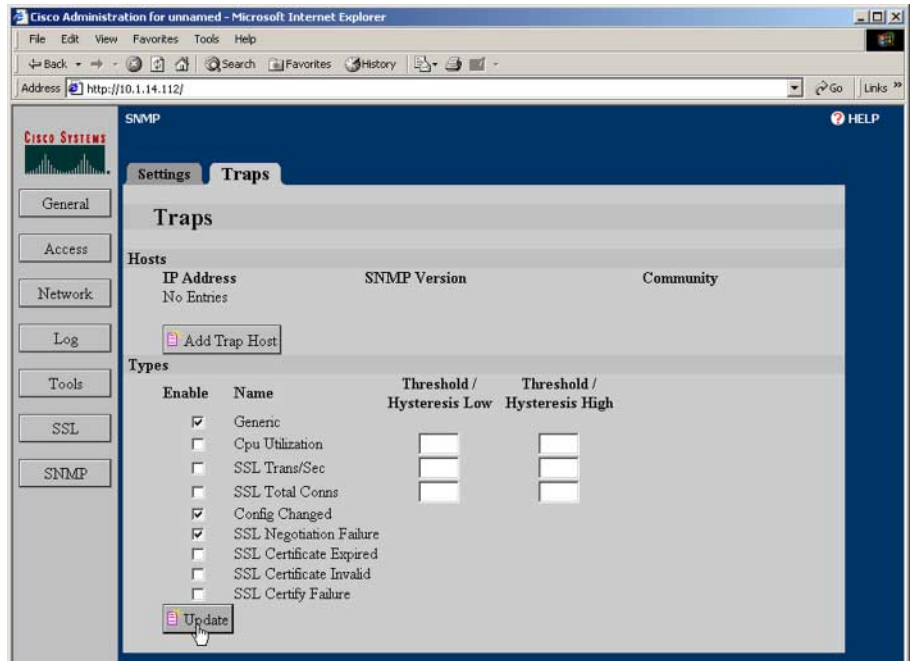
Cisco Administration for unnamed - Microsoft Internet Explorer

File Edit View Favorites Tools Help

Back Search Favorites History

Address http://10.1.14.112/ Go Links »

Cisco Systems

SNMP

HELP

General

Access

Network

Log

Tools

SSL

SNMP

Settings Traps

Traps

Hosts

| IP Address | SNMP Version | Community |
|---|---|---|
| No Entries | | |

Add Trap Host

Types

| Enable | Name | Threshold / Hysteresis Low | Threshold / Hysteresis High |
|---|---|---|---|
| ☑ | Generic | | |
| ☐ | Cpu Utilization | | |
| ☐ | SSL Trans/Sec | | |
| ☐ | SSL Total Conns | | |
| ☑ | Config Changed | | |
| ☑ | SSL Negotiation Failure | | |
| ☐ | SSL Certificate Expired | | |
| ☐ | SSL Certificate Invalid | | |
| ☐ | SSL Certify Failure | | |

Update